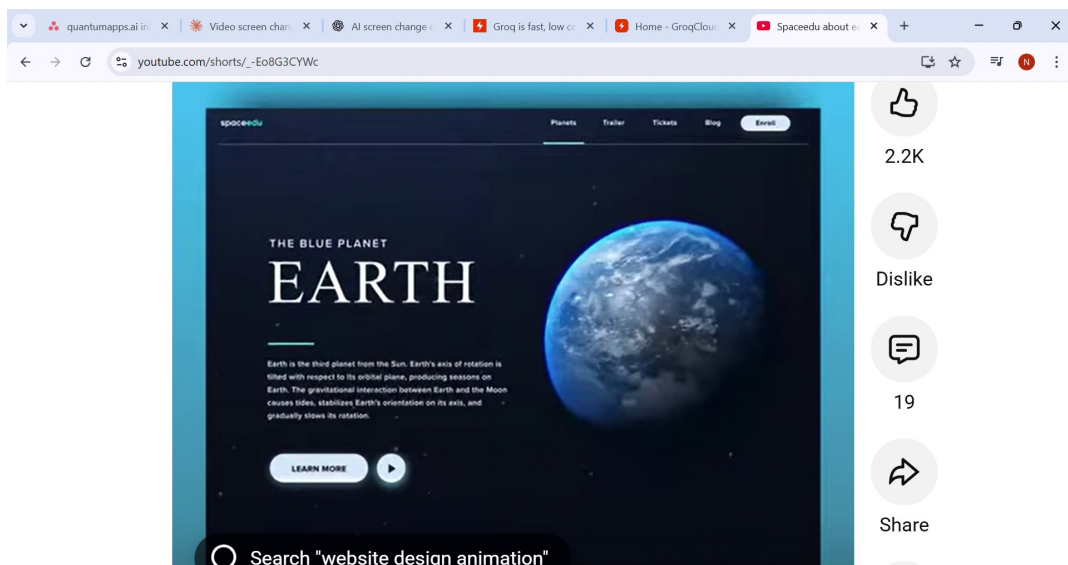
quantumapps.ai in ×
Video screen chan ×
AI screen change ×
Groq is fast, low c ×
Home - GroqClou ×
Spaceedu about e ×
+

youtube.com/shorts/_-Eo8G3CYWc

N

spaceedu
Planets
Trailer
Tickets
Blog
Enroll

THE BLUE PLANET
EARTH

Earth is the third planet from the Sun. Earth's axis of rotation is tilted with respect to its orbital plane, producing seasons on Earth. The gravitational interaction between Earth and the Moon causes tides, stabilizes Earth's orientation on its axis, and gradually slows its rotation.

LEARN MORE

Search "website design animation"

2.2K
Dislike
19
Share